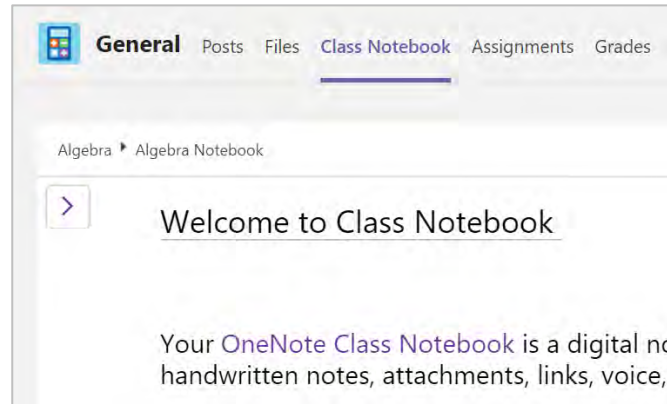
General Posts Files Class Notebook Assignments Grades

Algebra ▸ Algebra Notebook

>

Welcome to Class Notebook

Your OneNote Class Notebook is a digital no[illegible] handwritten notes, attachments, links, voice,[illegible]